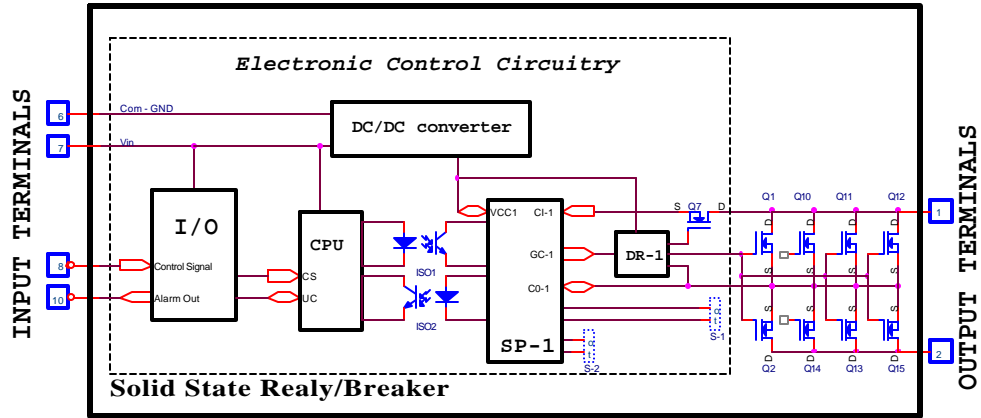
INPUT TERMINALS

Electronic Control Circuitry

6
Com - GND
7
Vin
DC/DC converter
I/O
CPU
8
Control Signal
10
Alarm Out
CS
UC
ISO1
ISO2
VCC1
CI-1
GC-1
C0-1
SP-1
DR-1
S
Q7
D
S-1
S-2
Q1
Q10
Q11
Q12
Q2
Q14
Q13
Q15
1
2

OUTPUT TERMINALS

Solid State Realy/Breaker